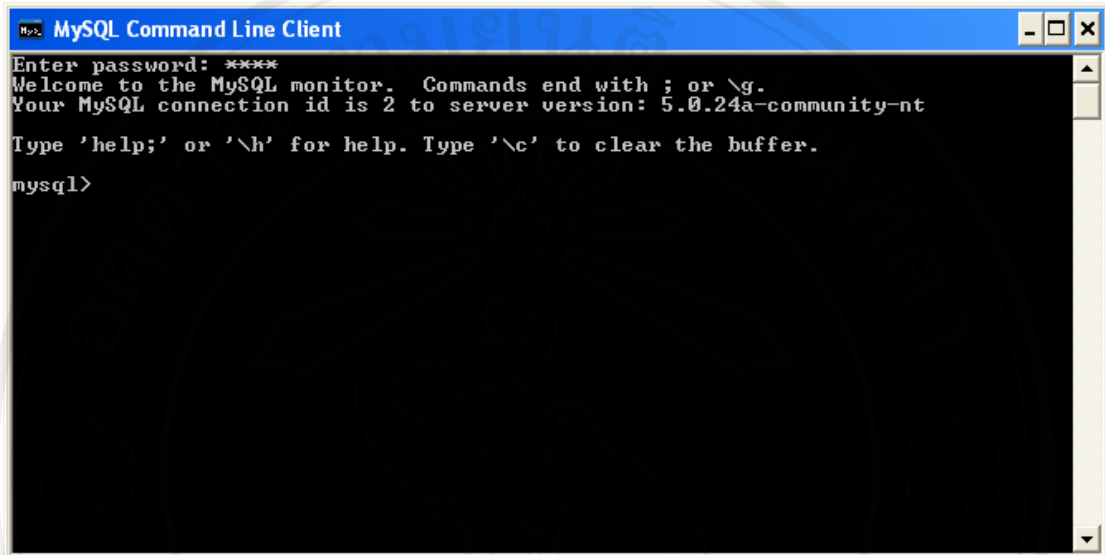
MySQL Command Line Client

Enter password: ****
Welcome to the MySQL monitor. Commands end with ; or \g.
Your MySQL connection id is 2 to server version: 5.0.24a-community-nt

Type 'help;' or '\h' for help. Type '\c' to clear the buffer.

mysql>